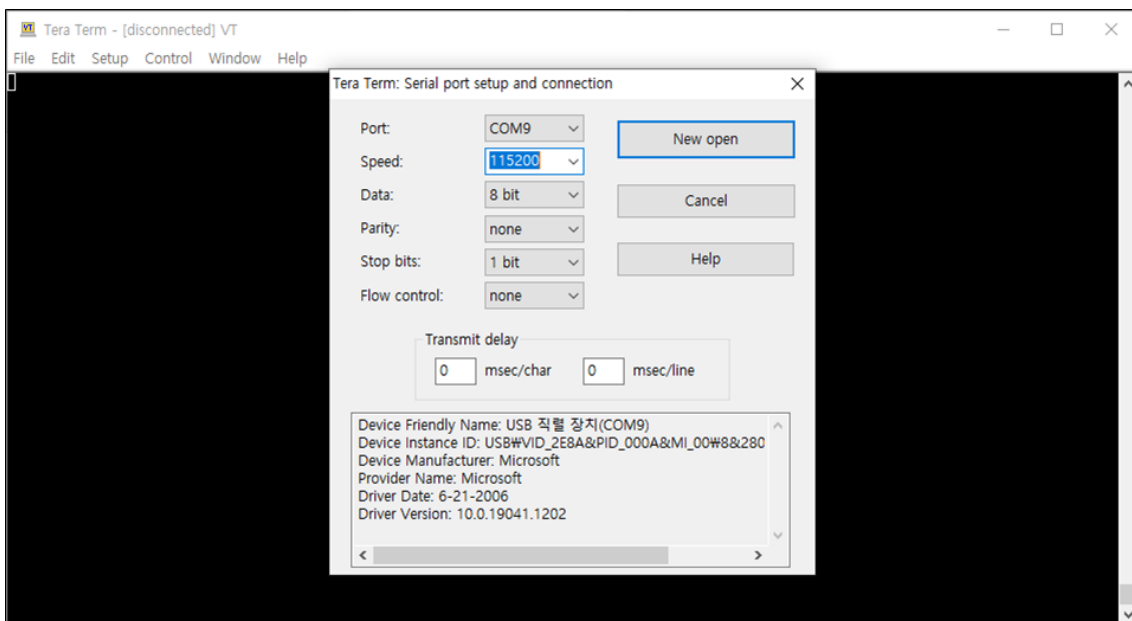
VT Tera Term - [disconnected] VT

File Edit Setup Control Window Help

Tera Term: Serial port setup and connection

Port: COM9

Speed: 115200

Data: 8 bit

Parity: none

Stop bits: 1 bit

Flow control: none

New open

Cancel

Help

Transmit delay

0 msec/char 0 msec/line

Device Friendly Name: USB 직렬 장치(COM9)
Device Instance ID: USB₩VID_2E8A&PID_000A&MI_00₩8&280
Device Manufacturer: Microsoft
Provider Name: Microsoft
Driver Date: 6-21-2006
Driver Version: 10.0.19041.1202